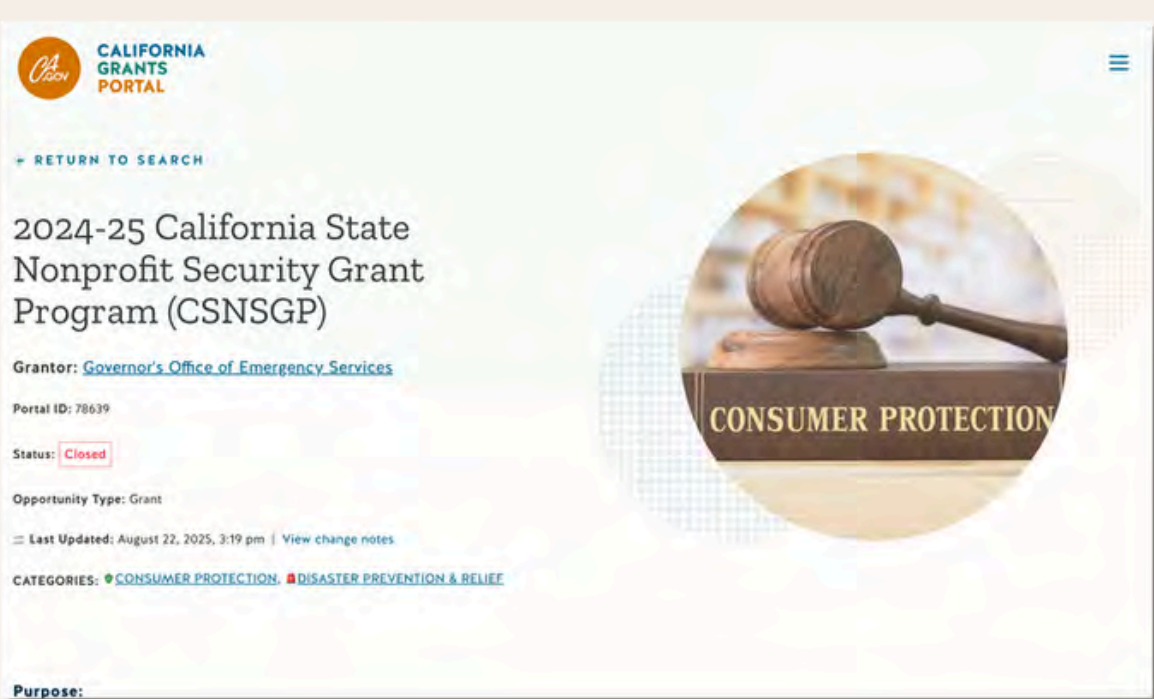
CA.GOV

CALIFORNIA GRANTS PORTAL

← RETURN TO SEARCH

2024-25 California State Nonprofit Security Grant Program (CSNSGP)

Grantor: Governor's Office of Emergency Services

Portal ID: 78639

Status: Closed

Opportunity Type: Grant

Last Updated: August 22, 2025, 3:19 pm | View change notes

CATEGORIES: CONSUMER PROTECTION, DISASTER PREVENTION & RELIEF

CONSUMER PROTECTION

Purpose: